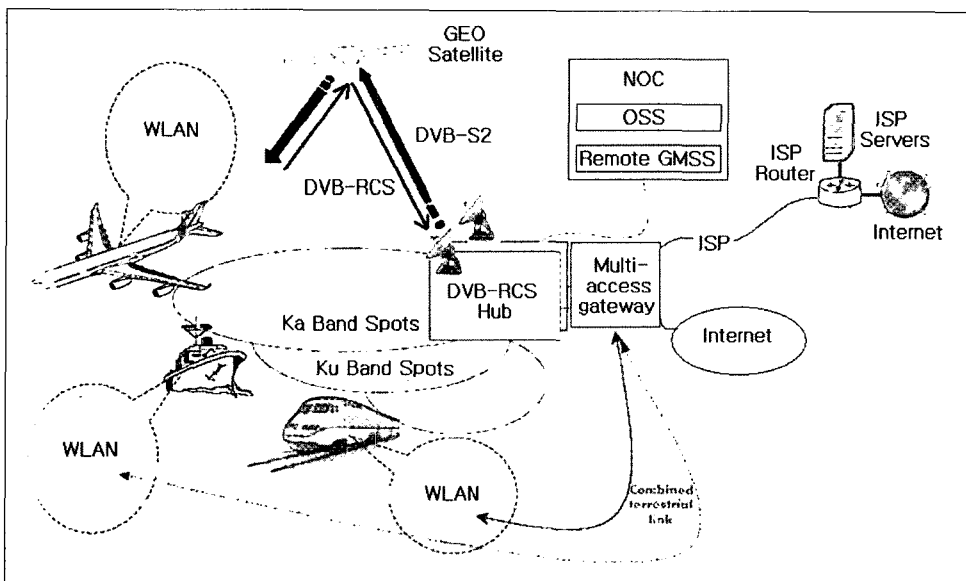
GEO Satellite

NOC

OSS

Remote GMSS

WLAN

DVB-S2

DVB-RCS

ISP Servers

ISP Router

Internet

ISP

DVB-RCS Hub

Multi-access gateway

Ka Band Spots

Internet

Ku Band Spots

WLAN

WLAN

Combined terrestrial link